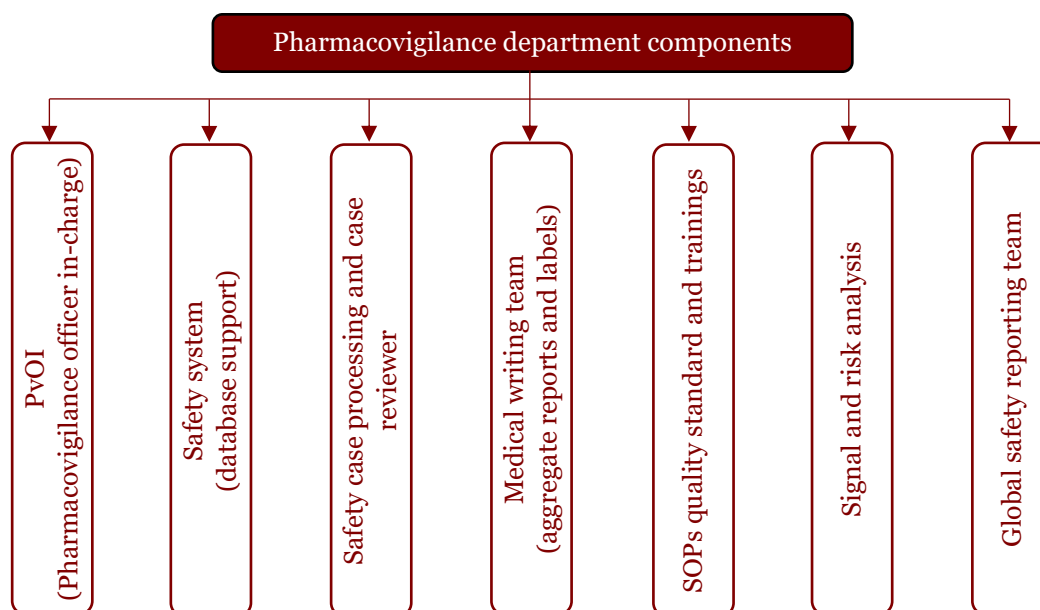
Pharmacovigilance department components

PvOI (Pharmacovigilance officer in-charge)

Safety system (database support)

Safety case processing and case reviewer

Medical writing team (aggregate reports and labels)

SOPs quality standard and trainings

Signal and risk analysis

Global safety reporting team